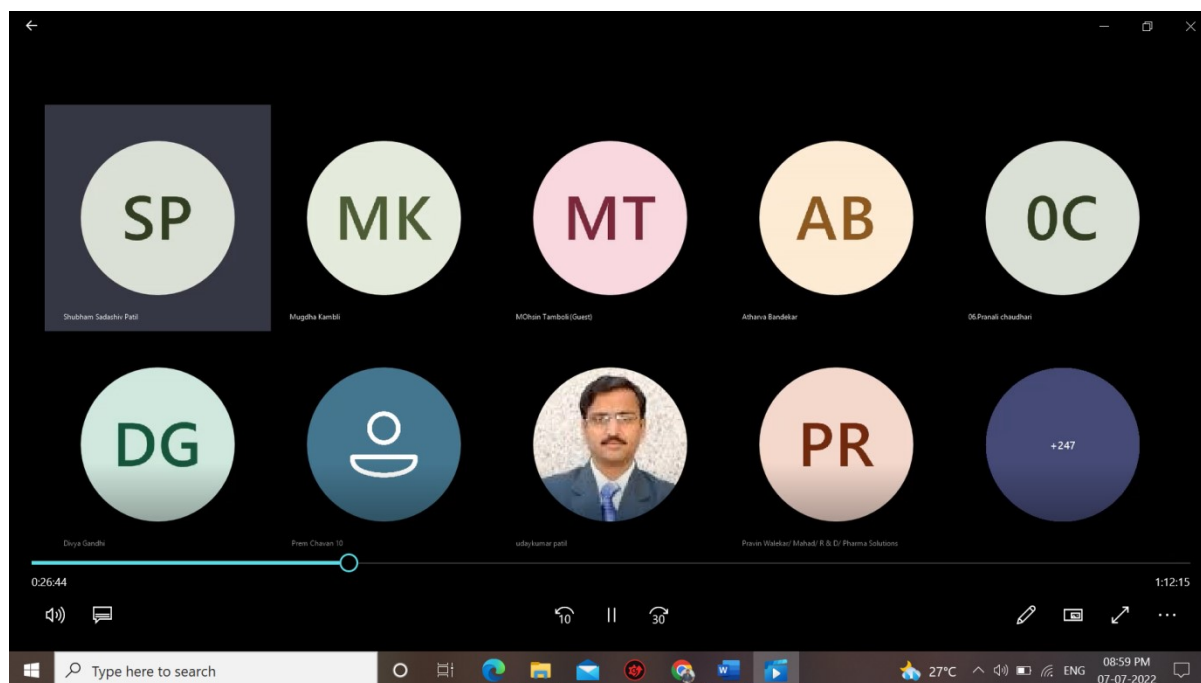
SP
Shubham Sadashiv Patil

MK
Mugdha Kambli

MT
MOhsin Tamboli (Guest)

AB
Atharva Bandekar

0C
06.Pranali chaudhari

DG
Divya Gandhi

Prem Chavan 10

udaykumar patil

PR
Pravin Walekar/ Mahad/ R & D/ Pharma Solutions

+247

0:26:44
1:12:15

10
30

Type here to search

27°C ENG 08:59 PM 07-07-2022